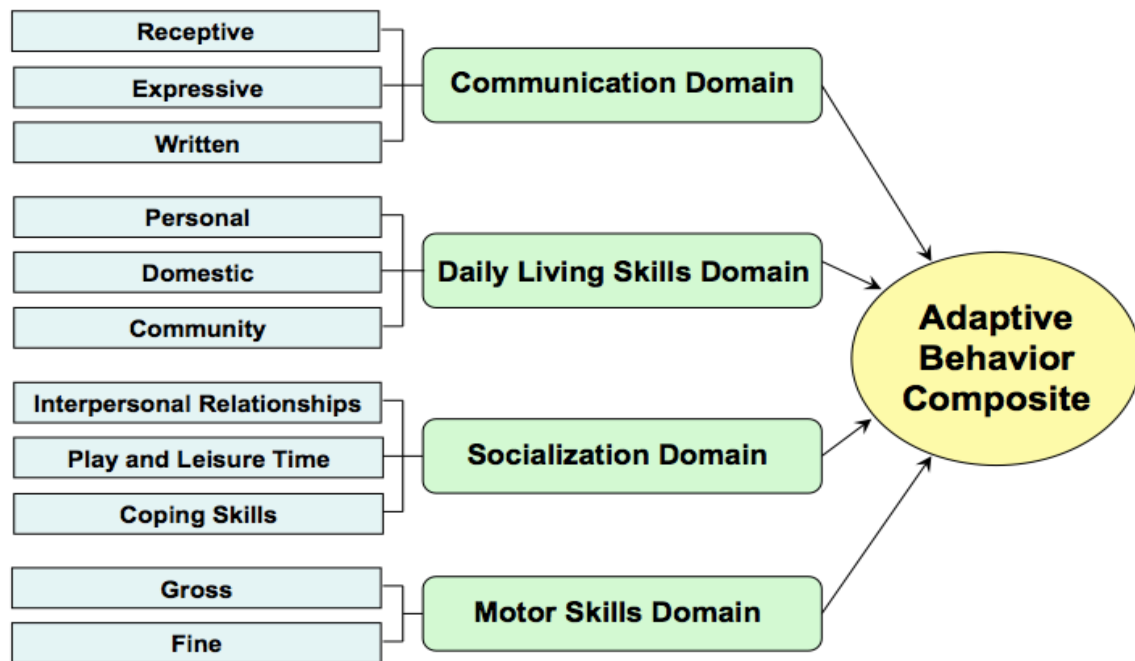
Receptive

Expressive

Written

Communication Domain

Personal

Domestic

Community

Daily Living Skills Domain

Interpersonal Relationships

Play and Leisure Time

Coping Skills

Socialization Domain

Gross

Fine

Motor Skills Domain

Adaptive Behavior Composite